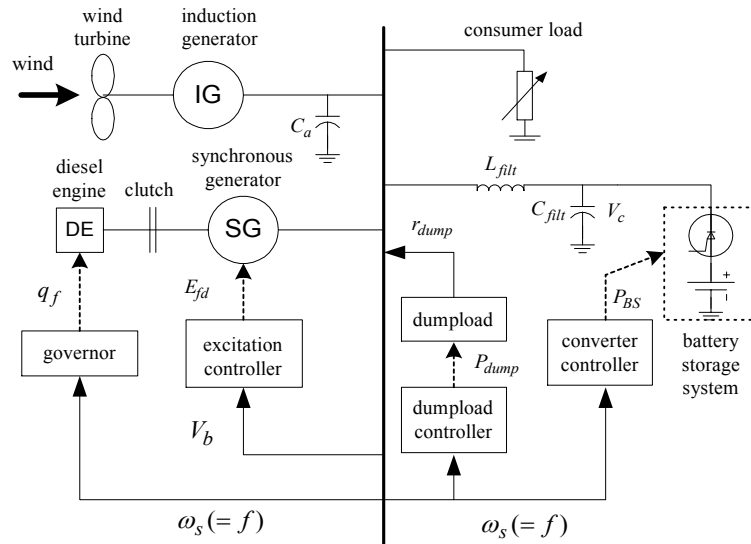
wind turbine

induction generator

wind

IG

$C_a$

consumer load

diesel engine

clutch

synchronous generator

DE

SG

$L_{filt}$

$C_{filt}$

$V_c$

$r_{dump}$

$q_f$

$E_{fd}$

dumpload

$P_{dump}$

$P_{BS}$

+

governor

excitation controller

converter controller

battery storage system

dumpload controller

$V_b$

$\omega_s(=f)$

$\omega_s(=f)$